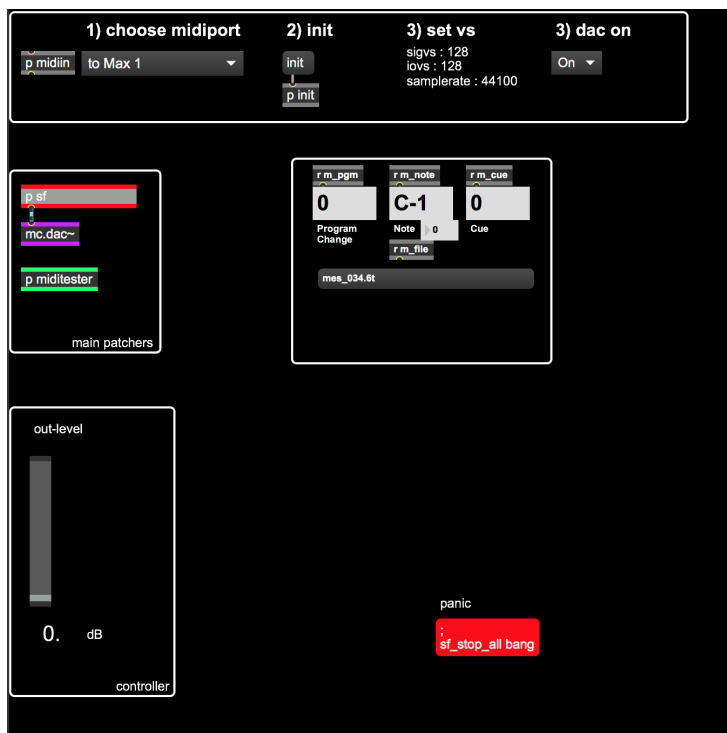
1) choose midiport

p midiin

to Max 1

2) init

init

p init

3) set vs

sigvs : 128
iovs : 128
samplerate : 44100

3) dac on

On

p sf

mc.dac~

p miditester

main patchers

r m_pgm

r m_note

r m_cue

0

C-1

0

Program Change

Note

0

Cue

r m_file

mes_034.6t

out-level

0.

dB

controller

panic

;
sf_stop_all bang